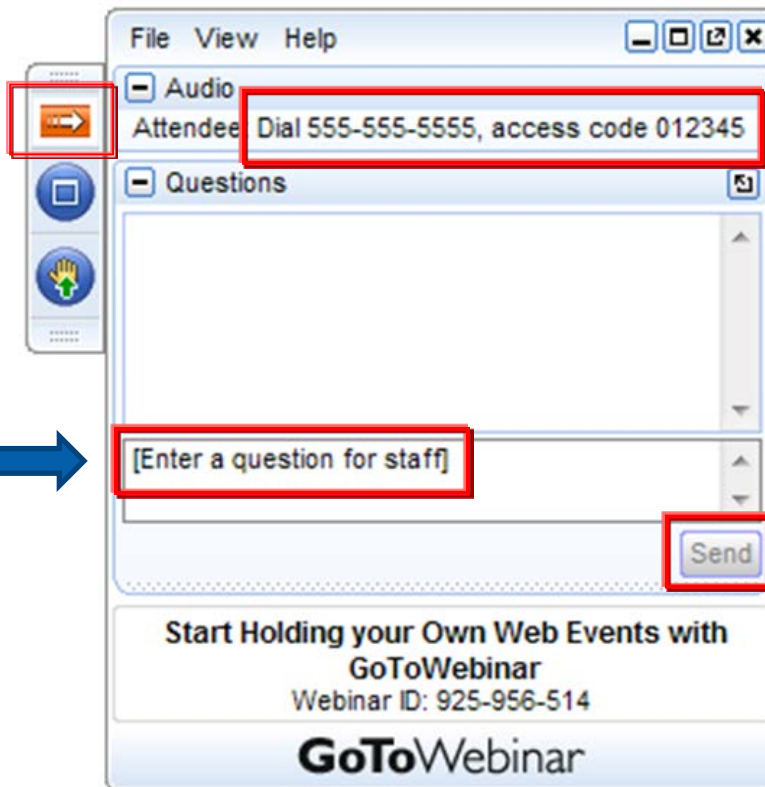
File View Help

Audio

Attendee Dial 555-555-5555, access code 012345

Questions

[Enter a question for staff]

Send

Start Holding your Own Web Events with GoToWebinar

Webinar ID: 925-956-514

GoToWebinar